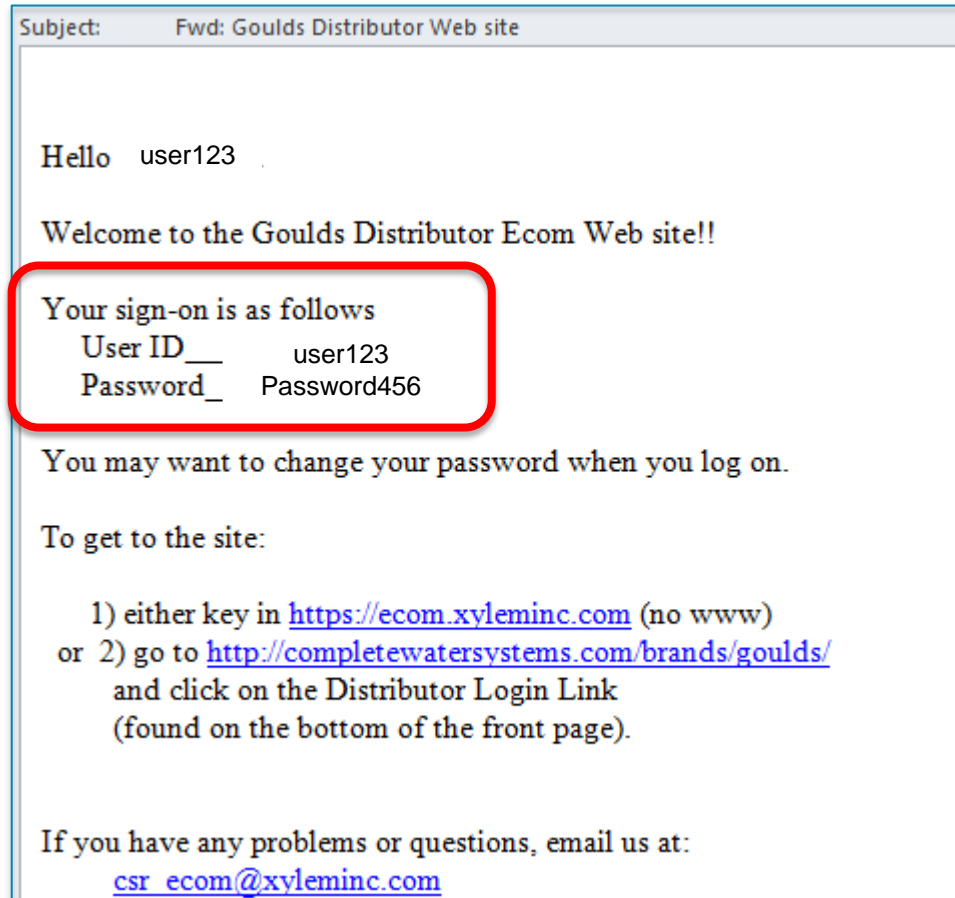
Subject: Fwd: Goulds Distributor Web site

Hello user123

Welcome to the Goulds Distributor Ecom Web site!!

Your sign-on is as follows
User ID___ user123
Password_ Password456

You may want to change your password when you log on.

To get to the site:

1) either key in https://ecom.xyleminc.com (no www)
or 2) go to http://completewatersystems.com/brands/goulds/
and click on the Distributor Login Link
(found on the bottom of the front page).

If you have any problems or questions, email us at:
csr_ecom@xyleminc.com